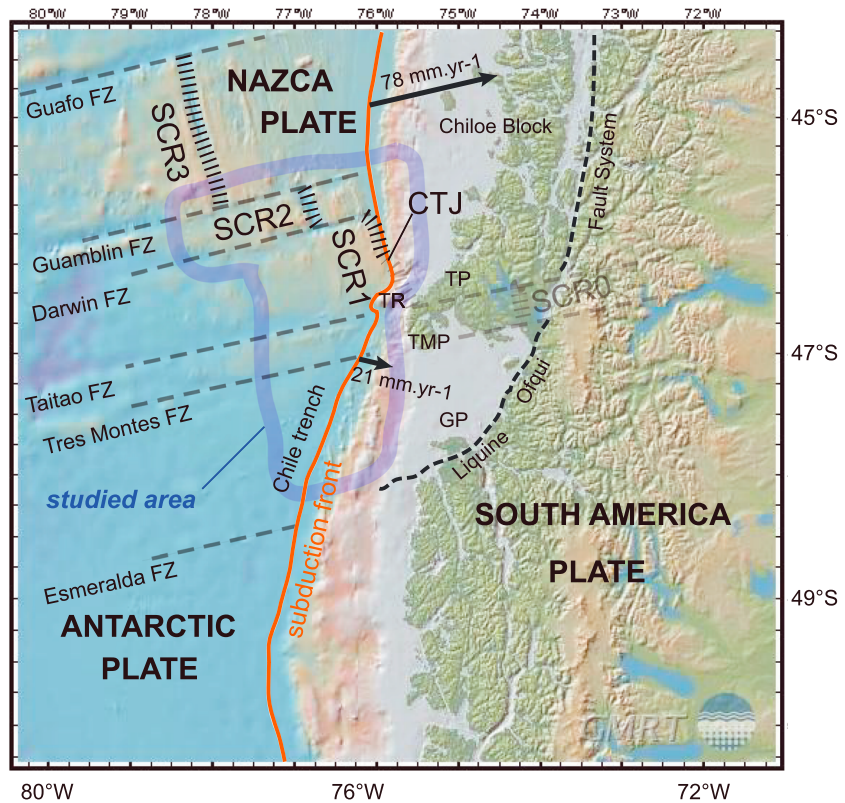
80°W 79°W 78°W 77°W 76°W 75°W 74°W 73°W 72°W

NAZCA PLATE

78 mm.yr-1

Guafo FZ

SCR3

45°S

Chiloe Block

Fault System

SCR2

CTJ

Guamblin FZ

SCR1

TP

Darwin FZ

TR

SCR0

TMP

47°S

Taitao FZ

21 mm.yr-1

Ofqui

Tres Montes FZ

GP

Liquine

Chile trench

studied area

subduction front

SOUTH AMERICA PLATE

Esmeralda FZ

49°S

ANTARCTIC PLATE

GMRT

80°W 76°W 72°W